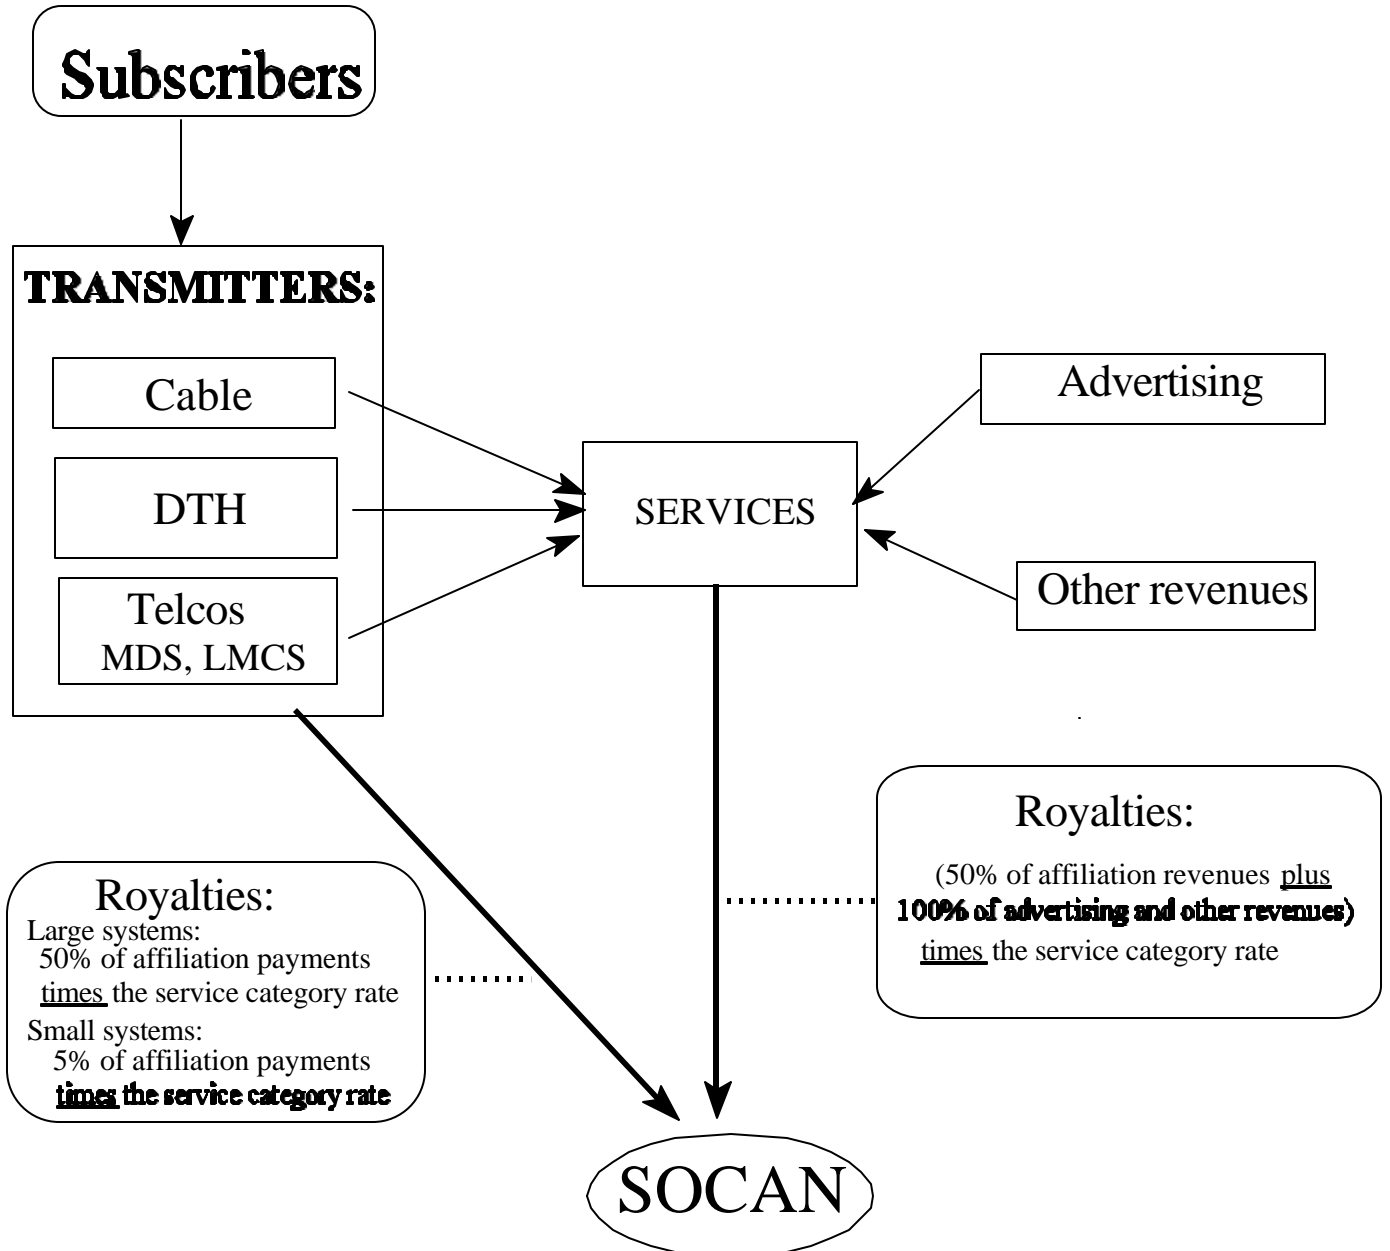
Subscribers

TRANSMITTERS:

Cable

DTH

Telcos
MDS, LMCS

Advertising

SERVICES

Other revenues

Royalties:
(50% of affiliation revenues plus 100% of advertising and other revenues) times the service category rate

Royalties:
Large systems:
50% of affiliation payments times the service category rate
Small systems:
5% of affiliation payments times the service category rate

SOCAN